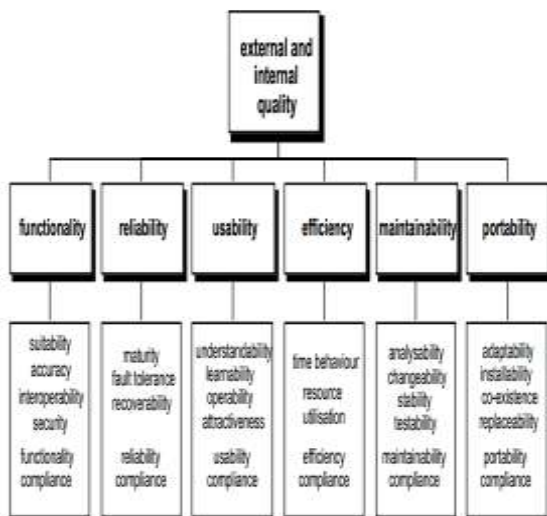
external and internal quality

functionality

reliability

usability

efficiency

maintainability

portability

suitability
accuracy
interoperability
security

functionality compliance

maturity
fault tolerance
recoverability

reliability compliance

understandability
learnability
operability
attractiveness

usability compliance

time behaviour

resource utilisation

efficiency compliance

analysability
changeability
stability
testability

maintainability compliance

adaptability
installability
co-existence
replaceability

portability compliance